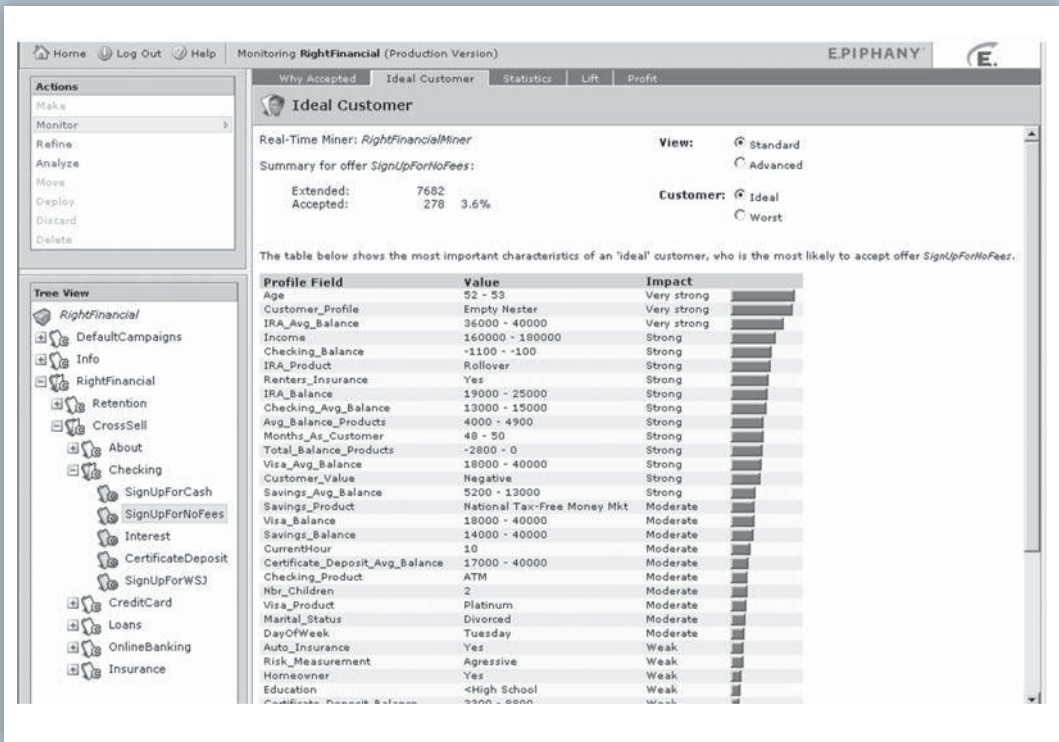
Home Log Out Help | Monitoring RightFinancial (Production Version) E.PIPHANY E.

Actions
Make
Monitor
Refine
Analyze
Move
Deploy
Discard
Delete

Tree View
RightFinancial
DefaultCampaigns
Info
RightFinancial
Retention
CrossSell
About
Checking
SignUpForCash
SignUpForNoFees
Interest
CertificateDeposit
SignUpForWSJ
CreditCard
Loans
OnlineBanking
Insurance

Why Accepted | Ideal Customer | Statistics | Lift | Profit

Ideal Customer

Real-Time Miner: RightFinancialMiner

Summary for offer SignUpForNoFees:

Extended: 7682
Accepted: 278 3.6%

View: Standard
Advanced

Customer: Ideal
Worst

The table below shows the most important characteristics of an 'ideal' customer, who is the most likely to accept offer SignUpForNoFees.

| Profile Field | Value | Impact |
|---|---|---|
| Age | 52 - 53 | Very strong |
| Customer_Profile | Empty Nester | Very strong |
| IRA_Avg_Balance | 36000 - 40000 | Very strong |
| Income | 160000 - 180000 | Strong |
| Checking_Balance | -1100 - -100 | Strong |
| IRA_Product | Rollover | Strong |
| Renters_Insurance | Yes | Strong |
| IRA_Balance | 19000 - 25000 | Strong |
| Checking_Avg_Balance | 13000 - 15000 | Strong |
| Avg_Balance_Products | 4000 - 4900 | Strong |
| Months_As_Customer | 48 - 50 | Strong |
| Total_Balance_Products | -2800 - 0 | Strong |
| Visa_Avg_Balance | 18000 - 40000 | Strong |
| Customer_Value | Negative | Strong |
| Savings_Avg_Balance | 5200 - 13000 | Strong |
| Savings_Product | National Tax-Free Money Mkt | Moderate |
| Visa_Balance | 18000 - 40000 | Moderate |
| Savings_Balance | 14000 - 40000 | Moderate |
| CurrentHour | 10 | Moderate |
| Certificate_Deposit_Avg_Balance | 17000 - 40000 | Moderate |
| Checking_Product | ATM | Moderate |
| Nbr_Children | 2 | Moderate |
| Visa_Product | Platinum | Moderate |
| Marital_Status | Divorced | Moderate |
| DayOfWeek | Tuesday | Moderate |
| Auto_Insurance | Yes | Weak |
| Risk_Measurement | Agressive | Weak |
| Homeowner | Yes | Weak |
| Education | <High School | Weak |
| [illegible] | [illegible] | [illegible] |